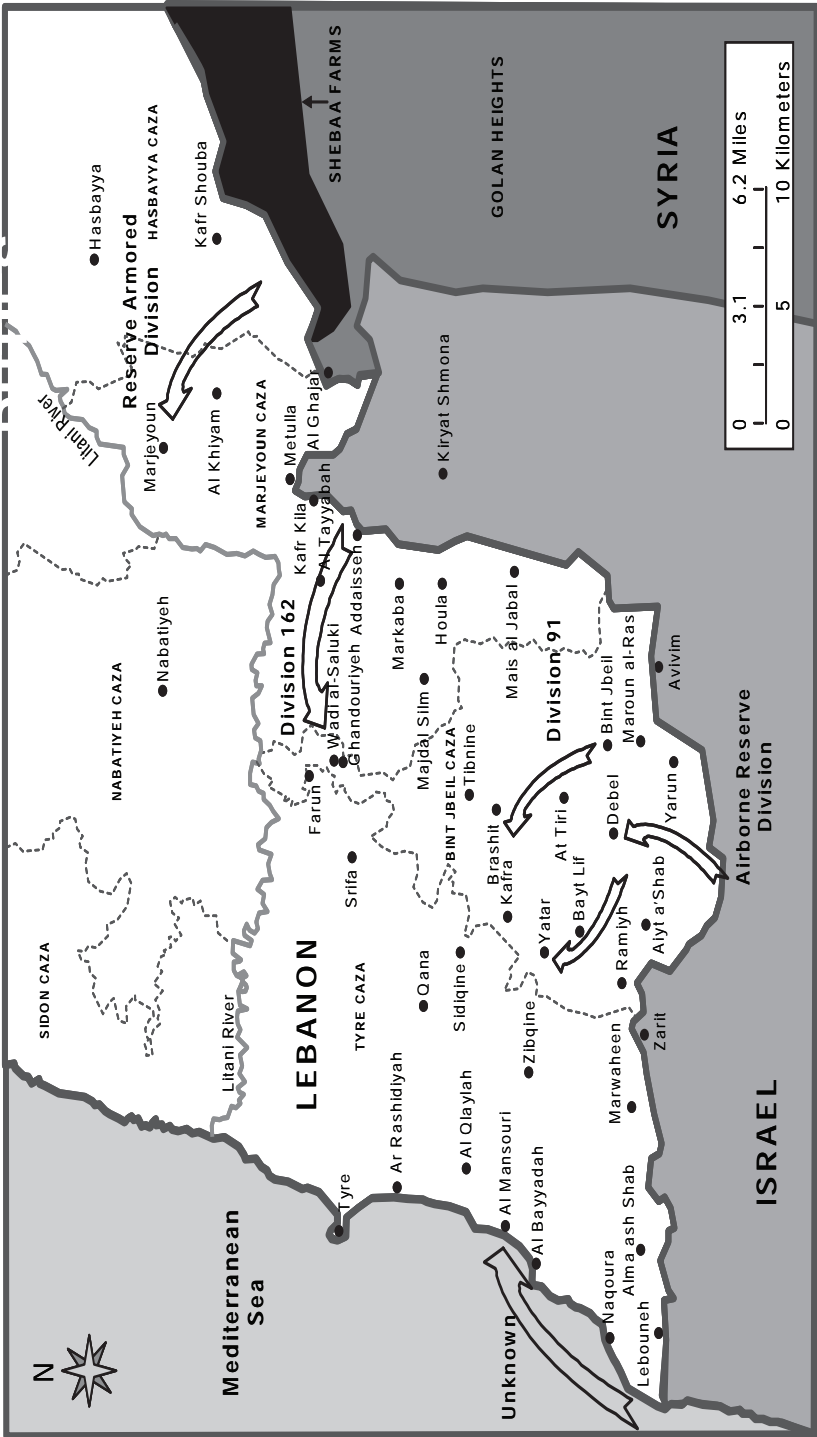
N

Mediterranean Sea

Unknown

Tyre

Naqoura

Lebouneh

Al Bayyadah

Al Mansouri

Alma ash Shab

Ar Rashidiyah

Al Qlaylah

Marwaheen

Zarit

Litani River

SIDON CAZA

LEBANON

TYRE CAZA

Qana

Sidiqine

Zibqine

Ramiyh

Yatar

Bayt Lif

Aiyt a'Shab

Srifa

Kafra

Brashit

At Tiri

Debel

Yarun

Airborne Reserve Division

BINT JBEIL CAZA

Tibnine

Farun

NABATIYEH CAZA

Nabatiyeh

Division 162

Wadi al-Saluki

Ghandouriyeh

Addaisseh

Majdal Silm

Division 91

Bint Jbeil

Maroun al-Ras

Avivim

Markaba

Houla

Mais al Jabal

Kafr Kila

Al Tayyabah

Metulla

Al Ghajar

MARJEYOUN CAZA

Al Khiyam

Marjeyoun

Litani River

Reserve Armored Division

Kiryat Shmona

Hasbayya

HASBAYYA CAZA

Kafr Shouba

SHEBAA FARMS

GOLAN HEIGHTS

SYRIA

ISRAEL

0 3.1 6.2 Miles
0 5 10 Kilometers